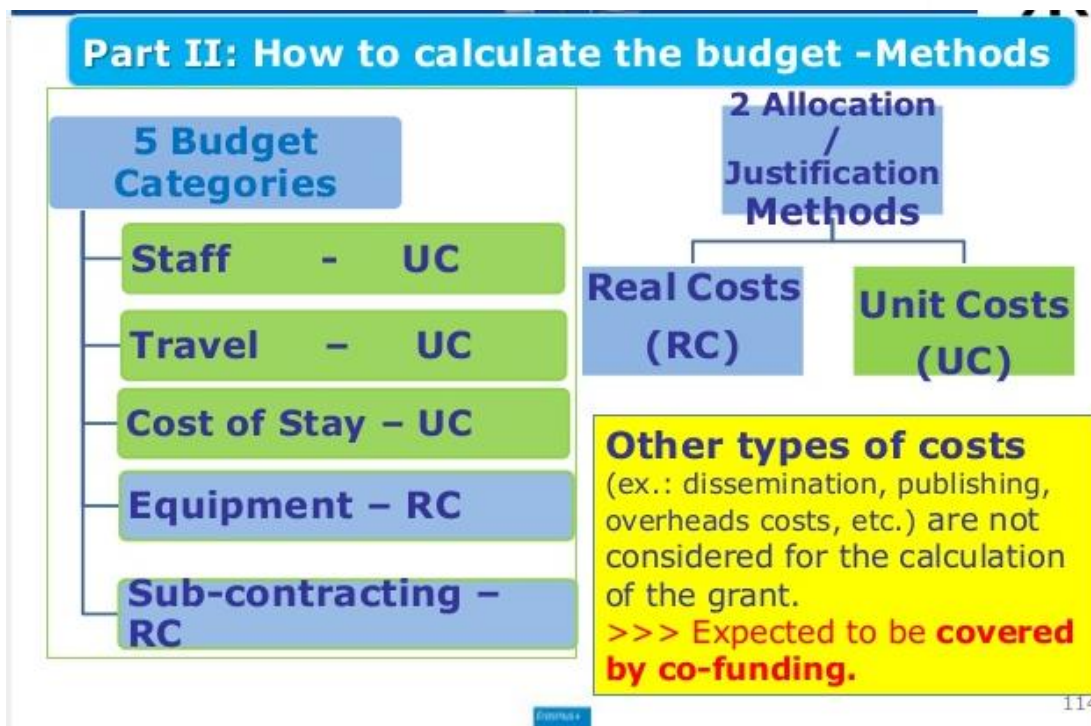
Part II: How to calculate the budget -Methods

5 Budget Categories

Staff - UC

Travel – UC

Cost of Stay – UC

Equipment – RC

Sub-contracting – RC

2 Allocation / Justification Methods

Real Costs (RC)

Unit Costs (UC)

Other types of costs
(ex.: dissemination, publishing, overheads costs, etc.) are not considered for the calculation of the grant.
>>> Expected to be covered by co-funding.

11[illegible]